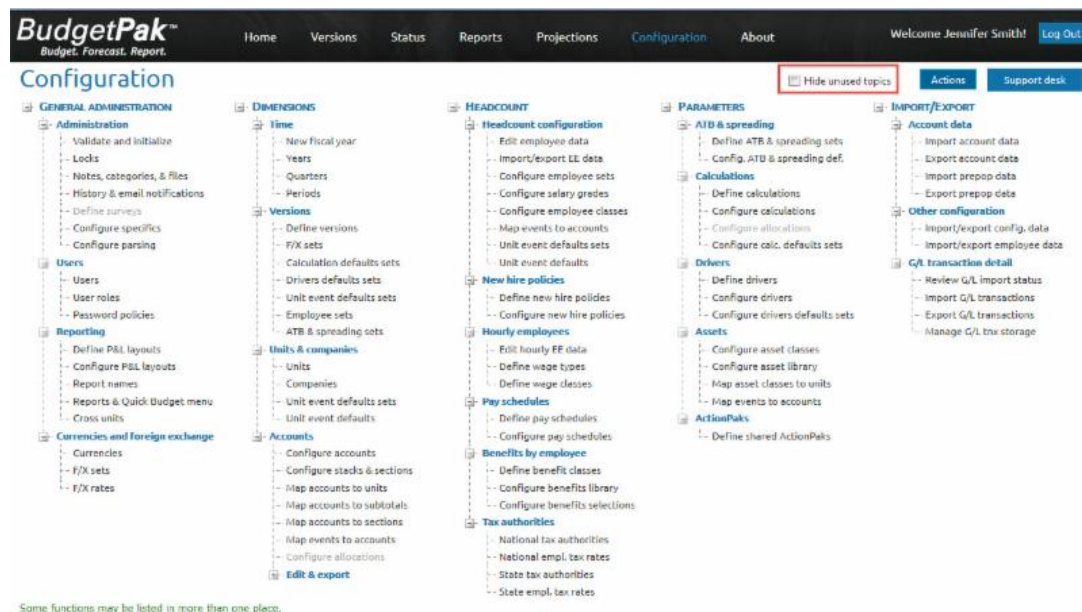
BudgetPak™
Budget. Forecast. Report.

Home Versions Status Reports Projections Configuration About

Welcome Jennifer Smith! Log Out

Configuration

Hide unused topics

Actions Support desk

GENERAL ADMINISTRATION
Administration
Validate and initialize
Locks
Notes, categories, & files
History & email notifications
Define surveys
Configure specifics
Configure parsing
Users
Users
User roles
Password policies
Reporting
Define P&L layouts
Configure P&L layouts
Report names
Reports & Quick Budget menu
Cross units
Currencies and foreign exchange
Currencies
F/X sets
F/X rates

DIMENSIONS
Time
New fiscal year
Years
Quarters
Periods
Versions
Define versions
F/X sets
Calculation defaults sets
Drivers defaults sets
Unit event defaults sets
Employee sets
ATB & spreading sets
Units & companies
Units
Companies
Unit event defaults sets
Unit event defaults
Accounts
Configure accounts
Configure stacks & sections
Map accounts to units
Map accounts to subtotals
Map accounts to sections
Map events to accounts
Configure allocations
Edit & export

HEADCOUNT
Headcount configuration
Edit employee data
Import/export EE data
Configure employee sets
Configure salary grades
Configure employee classes
Map events to accounts
Unit event defaults sets
Unit event defaults
New hire policies
Define new hire policies
Configure new hire policies
Hourly employees
Edit hourly EE data
Define wage types
Define wage classes
Pay schedules
Define pay schedules
Configure pay schedules
Benefits by employee
Define benefit classes
Configure benefits library
Configure benefits selections
Tax authorities
National tax authorities
National empl. tax rates
State tax authorities
State empl. tax rates

PARAMETERS
ATB & spreading
Define ATB & spreading sets
Config. ATB & spreading def.
Calculations
Define calculations
Configure calculations
Configure allocations
Configure calc. defaults sets
Drivers
Define drivers
Configure drivers
Configure drivers defaults sets
Assets
Configure asset classes
Configure asset library
Map asset classes to units
Map events to accounts
ActionPaks
Define shared ActionPaks

IMPORT/EXPORT
Account data
Import account data
Export account data
Import prepop data
Export prepop data
Other configuration
Import/export config. data
Import/export employee data
G/L transaction detail
Review G/L import status
Import G/L transactions
Export G/L transactions
Manage G/L tnx storage

Some functions may be listed in more than one place.